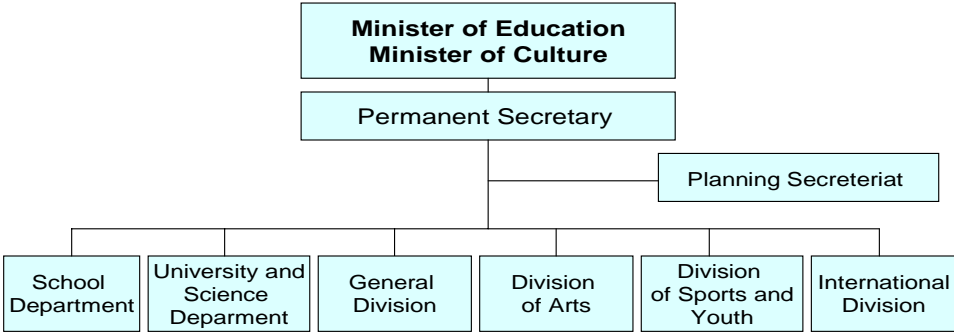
Minister of Education
Minister of Culture

Permanent Secretary

Planning Secreteriat

School Department

University and Science Deparment

General Division

Division of Arts

Division of Sports and Youth

International Division